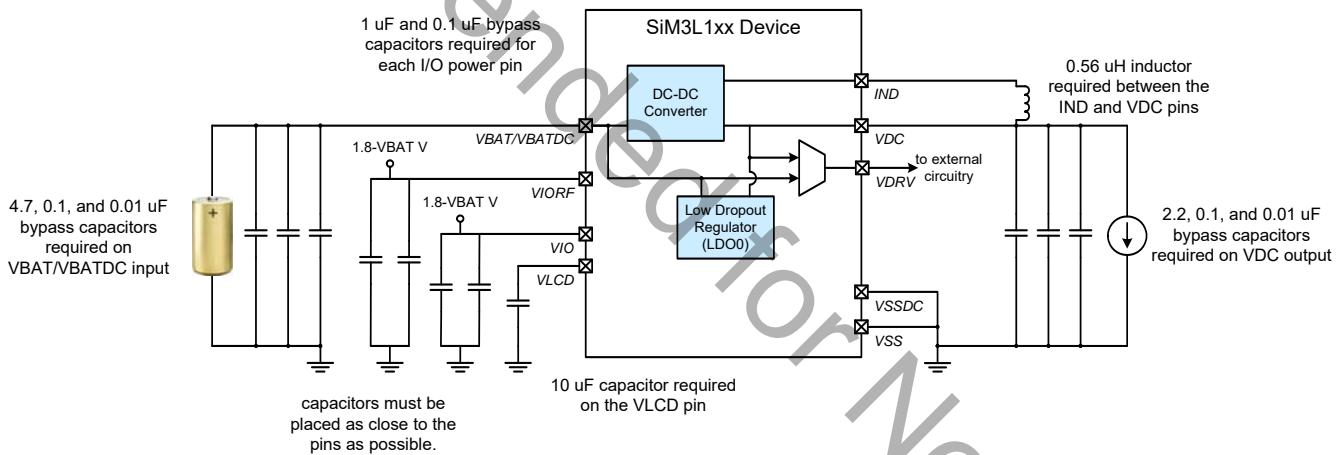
1 uF and 0.1 uF bypass capacitors required for each I/O power pin

SiM3L1xx Device

DC-DC Converter

IND

0.56 uH inductor required between the IND and VDC pins

VBAT/VBATDC

VDC

1.8-VBAT V

to external circuitry

VIORF

VDRV

1.8-VBAT V

4.7, 0.1, and 0.01 uF bypass capacitors required on VBAT/VBATDC input

+

Low Dropout Regulator (LDO0)

VIO

VLCD

2.2, 0.1, and 0.01 uF bypass capacitors required on VDC output

VSSDC

VSS

10 uF capacitor required on the VLCD pin

capacitors must be placed as close to the pins as possible.

Not Recommended for New Designs